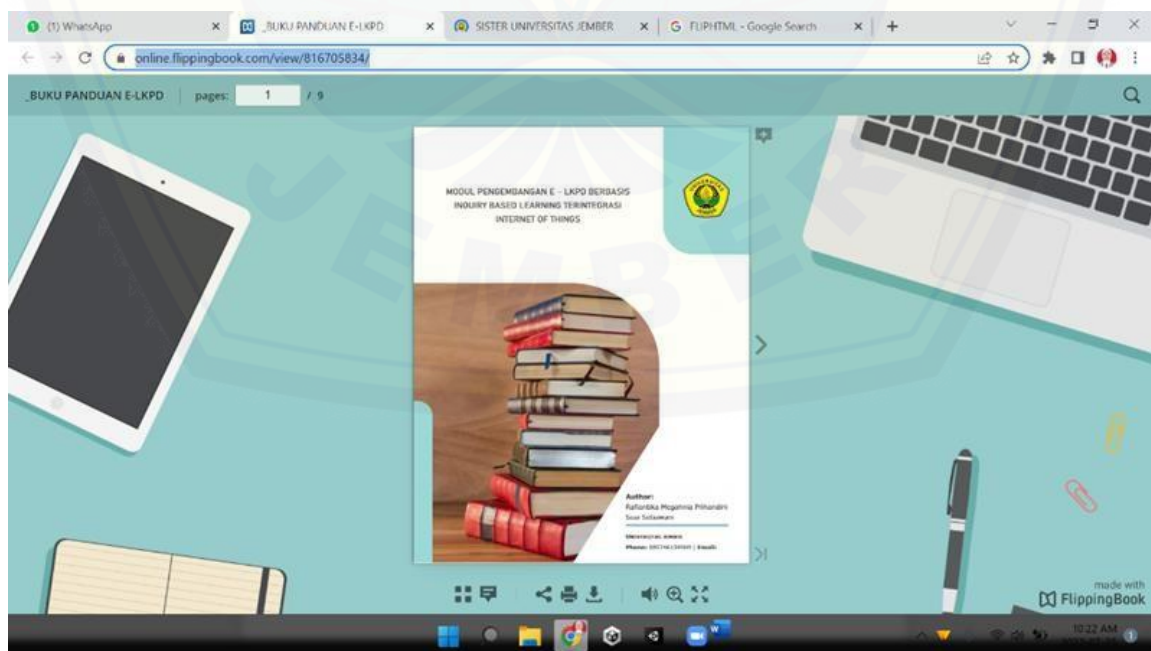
(1) WhatsApp
_BUKU PANDUAN E-LKPD
SISTER UNIVERSITAS JEMBER
FLIPHTML - Google Search
online.flippingbook.com/view/816705834/

_BUKU PANDUAN E-LKPD pages: 1 / 9

MODUL PENGEMBANGAN E – LKPD BERBASIS INQUIRY BASED LEARNING TERINTEGRASI INTERNET OF THINGS

Author:
Rafianka Megahnia Prihandini
Susi Setiawani

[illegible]
Phone: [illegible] | Email: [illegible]

made with
FlippingBook

10:22 AM